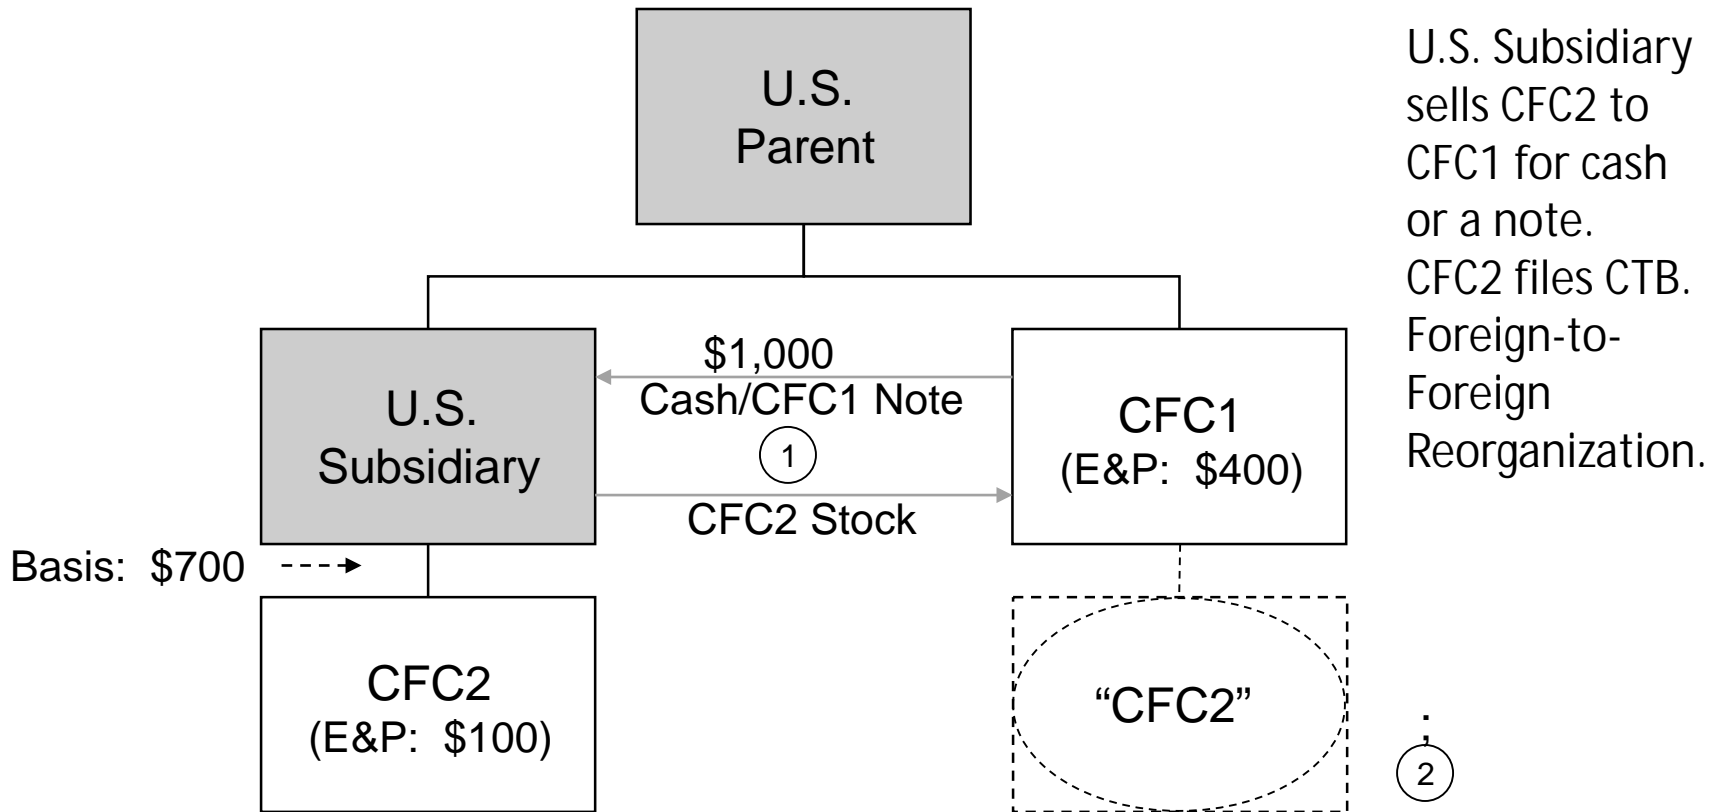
U.S. Parent

U.S. Subsidiary

$1,000
Cash/CFC1 Note

1

CFC2 Stock

CFC1
(E&P: $400)

Basis: $700

CFC2
(E&P: $100)

"CFC2"

2

U.S. Subsidiary sells CFC2 to CFC1 for cash or a note. CFC2 files CTB. Foreign-to-Foreign Reorganization.